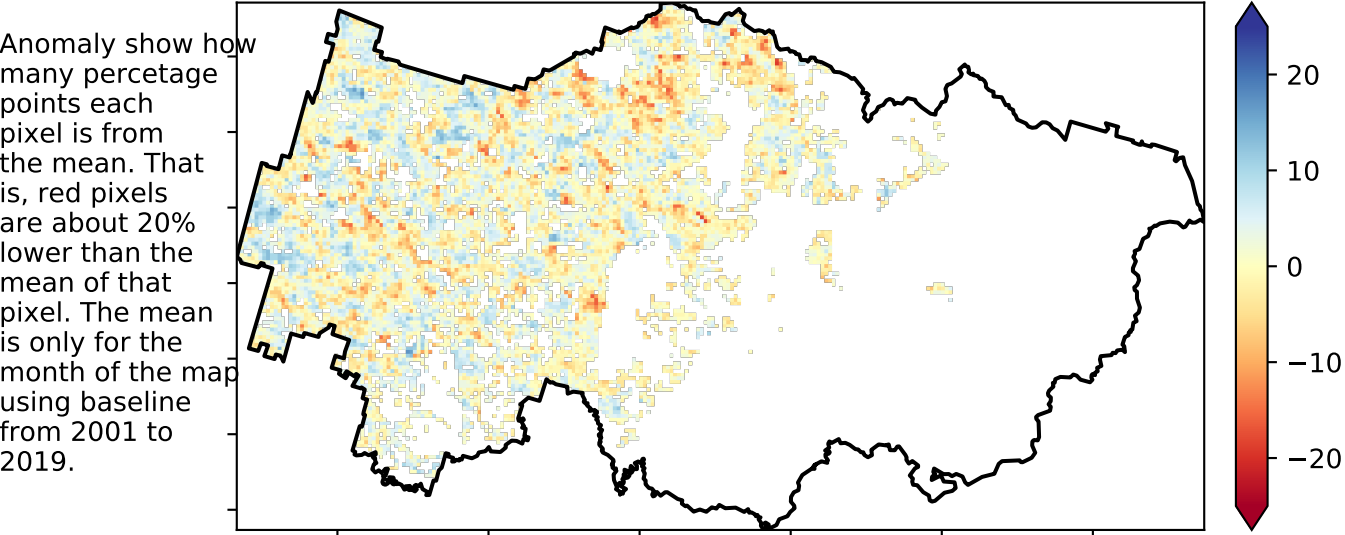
Anomaly show how many percetage points each pixel is from the mean. That is, red pixels are about 20% lower than the mean of that pixel. The mean is only for the month of the map using baseline from 2001 to 2019.

20
10
0
−10
−20